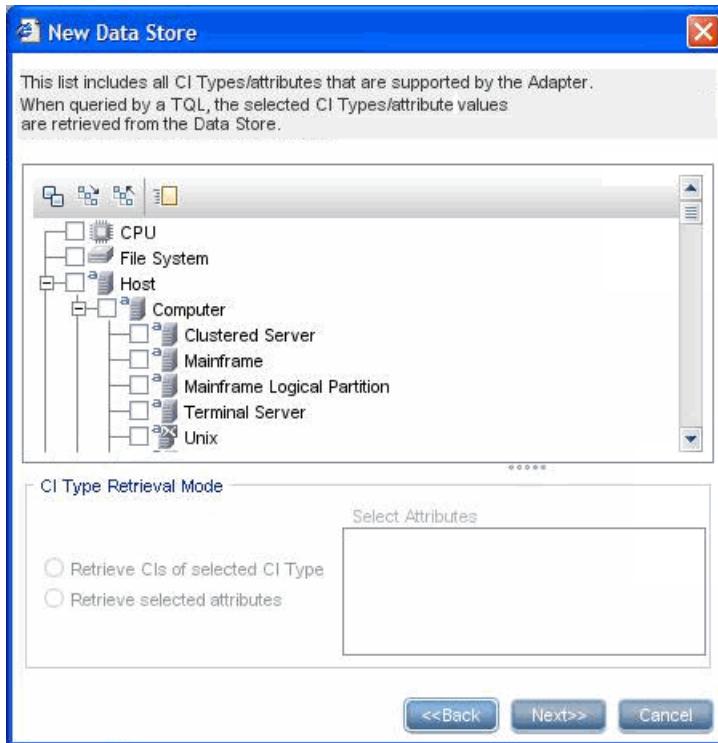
New Data Store

This list includes all CI Types/attributes that are supported by the Adapter. When queried by a TQL, the selected CI Types/attribute values are retrieved from the Data Store.

CPU
File System
Host
Computer
Clustered Server
Mainframe
Mainframe Logical Partition
Terminal Server
Unix

CI Type Retrieval Mode

Select Attributes

Retrieve CIs of selected CI Type
Retrieve selected attributes

<<Back
Next>>
Cancel